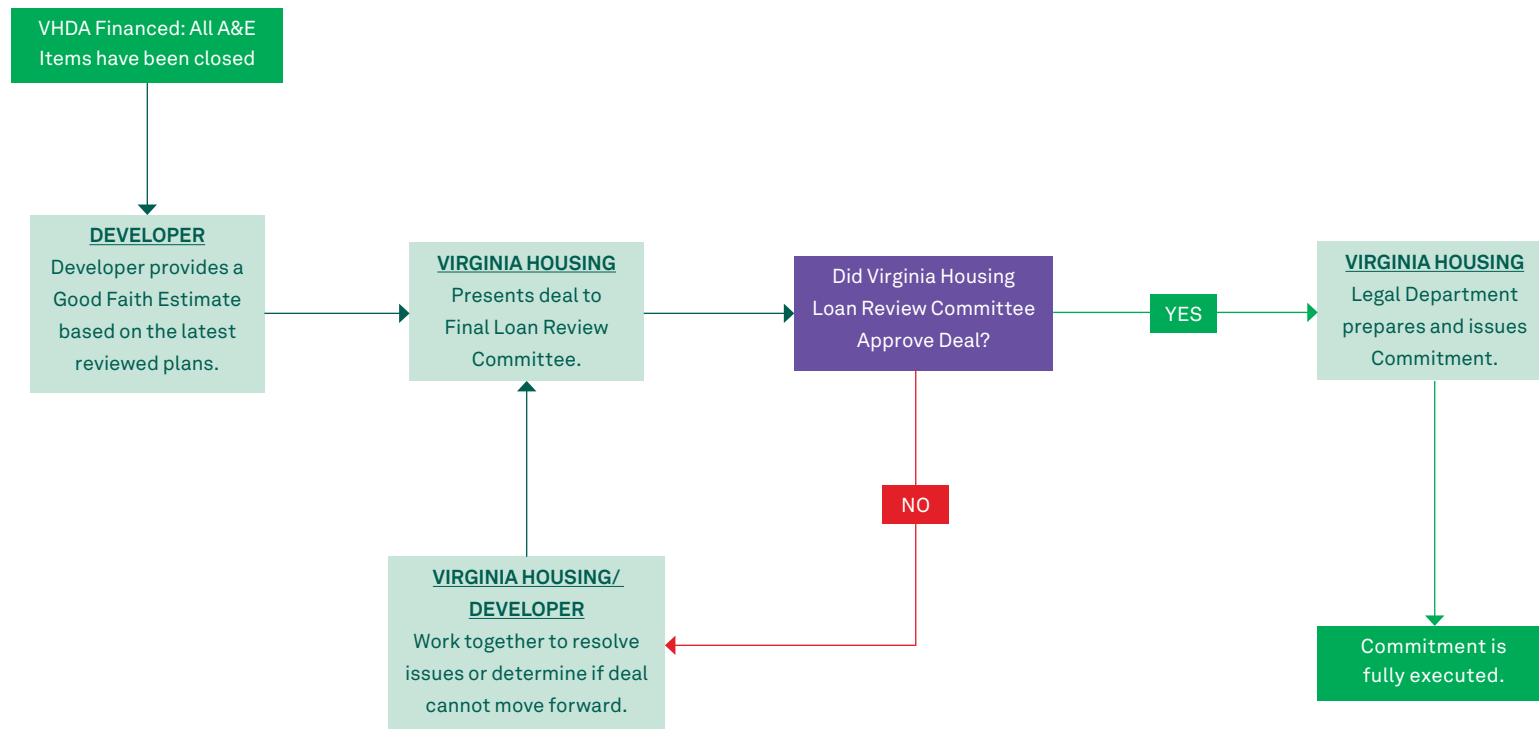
VHDA Financed: All A&E Items have been closed

DEVELOPER
Developer provides a Good Faith Estimate based on the latest reviewed plans.

VIRGINIA HOUSING
Presents deal to Final Loan Review Committee.

Did Virginia Housing Loan Review Committee Approve Deal?

YES

VIRGINIA HOUSING
Legal Department prepares and issues Commitment.

NO

VIRGINIA HOUSING/ DEVELOPER
Work together to resolve issues or determine if deal cannot move forward.

Commitment is fully executed.